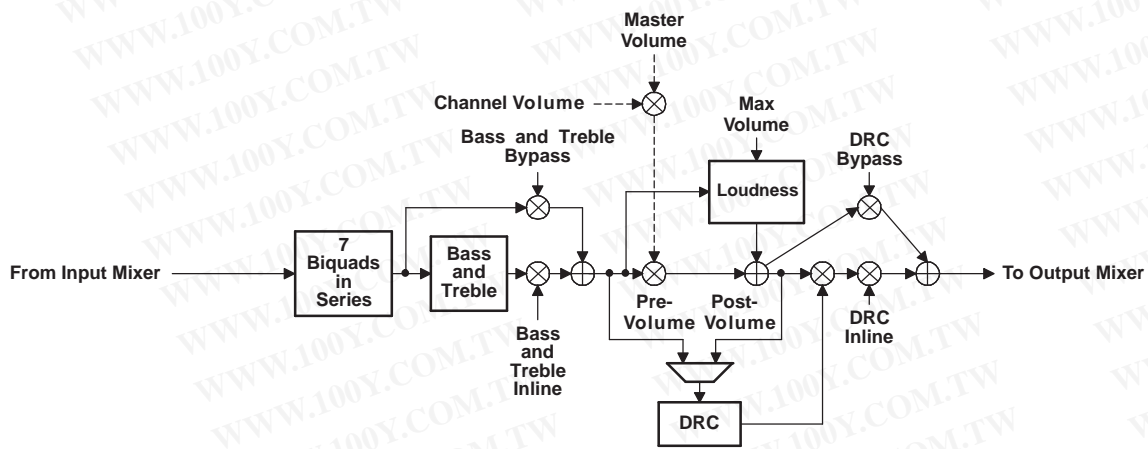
Master Volume

Channel Volume

Max Volume

Bass and Treble Bypass

DRC Bypass

Loudness

From Input Mixer

7 Biquads in Series

Bass and Treble

To Output Mixer

Pre-Volume

Post-Volume

Bass and Treble Inline

DRC Inline

DRC

WWW.100Y.COM.TW